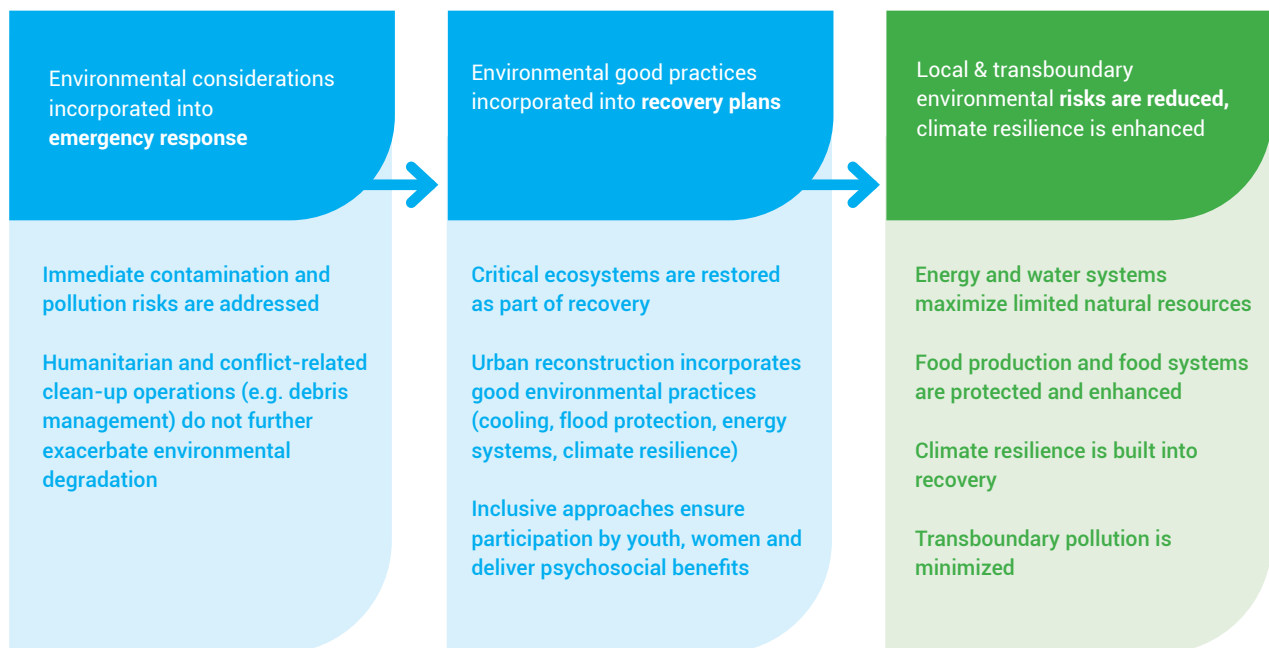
Environmental considerations incorporated into **emergency response**

Immediate contamination and pollution risks are addressed

Humanitarian and conflict-related clean-up operations (e.g. debris management) do not further exacerbate environmental degradation

Environmental good practices incorporated into **recovery plans**

Critical ecosystems are restored as part of recovery

Urban reconstruction incorporates good environmental practices (cooling, flood protection, energy systems, climate resilience)

Inclusive approaches ensure participation by youth, women and deliver psychosocial benefits

Local & transboundary environmental **risks are reduced,** climate resilience is enhanced

Energy and water systems maximize limited natural resources

Food production and food systems are protected and enhanced

Climate resilience is built into recovery

Transboundary pollution is minimized